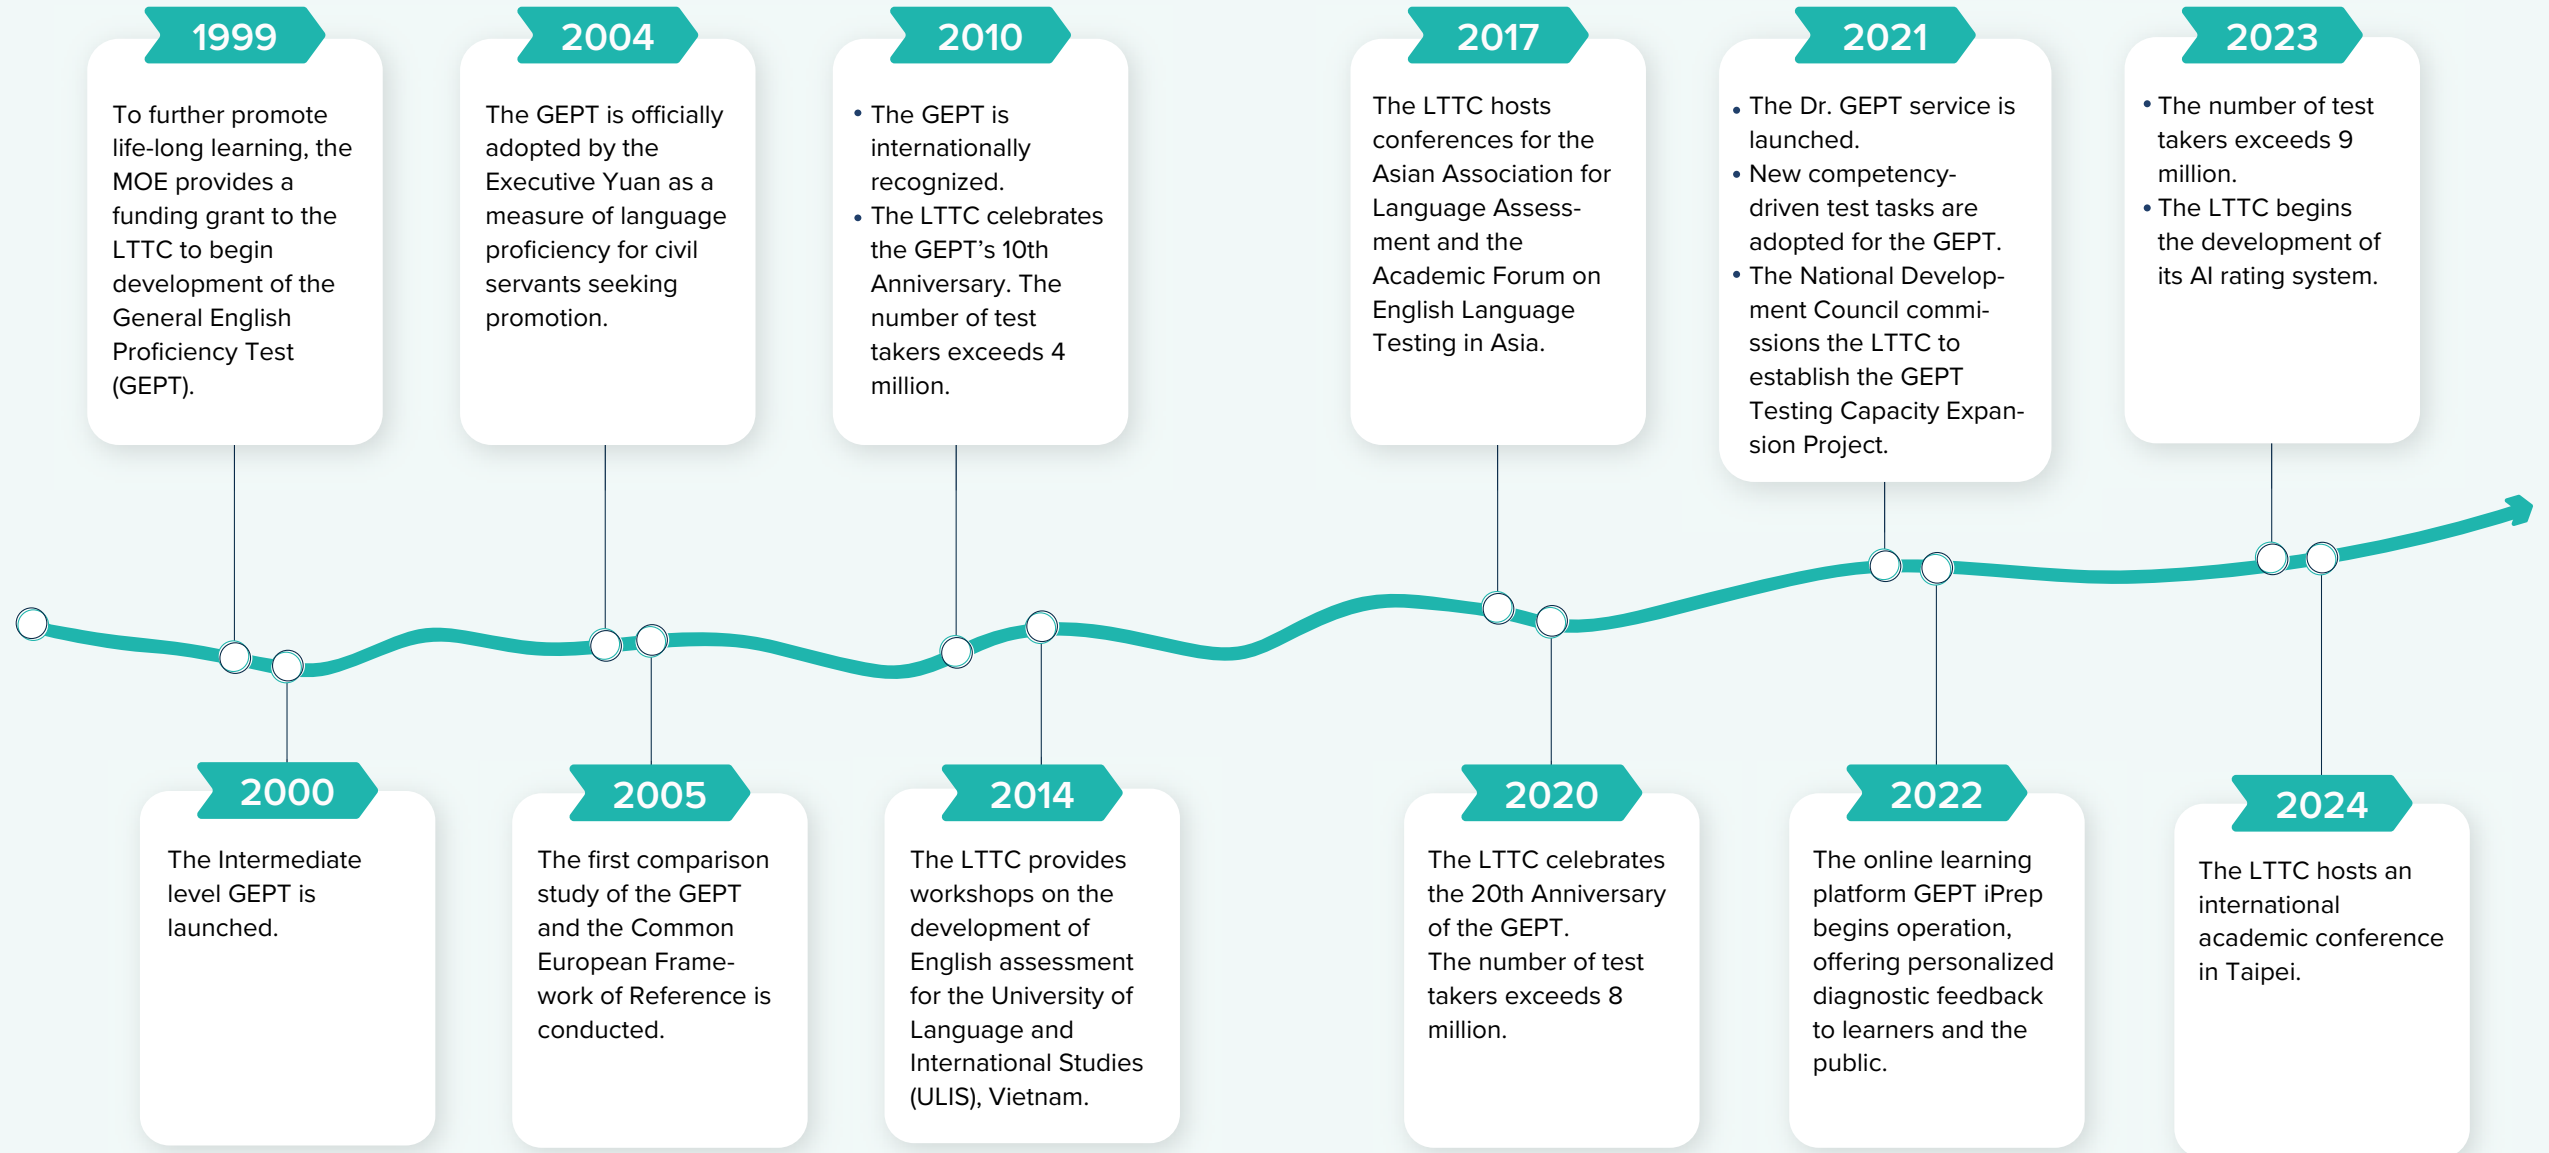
1999

To further promote life-long learning, the MOE provides a funding grant to the LTTC to begin development of the General English Proficiency Test (GEPT).

2000

The Intermediate level GEPT is launched.

2004

The GEPT is officially adopted by the Executive Yuan as a measure of language proficiency for civil servants seeking promotion.

2005

The first comparison study of the GEPT and the Common European Framework of Reference is conducted.

2010

• The GEPT is internationally recognized.
• The LTTC celebrates the GEPT's 10th Anniversary. The number of test takers exceeds 4 million.

2014

The LTTC provides workshops on the development of English assessment for the University of Language and International Studies (ULIS), Vietnam.

2017

The LTTC hosts conferences for the Asian Association for Language Assessment and the Academic Forum on English Language Testing in Asia.

2020

The LTTC celebrates the 20th Anniversary of the GEPT.
The number of test takers exceeds 8 million.

2021

• The Dr. GEPT service is launched.
• New competency-driven test tasks are adopted for the GEPT.
• The National Development Council commissions the LTTC to establish the GEPT Testing Capacity Expansion Project.

2022

The online learning platform GEPT iPrep begins operation, offering personalized diagnostic feedback to learners and the public.

2023

• The number of test takers exceeds 9 million.
• The LTTC begins the development of its AI rating system.

2024

The LTTC hosts an international academic conference in Taipei.